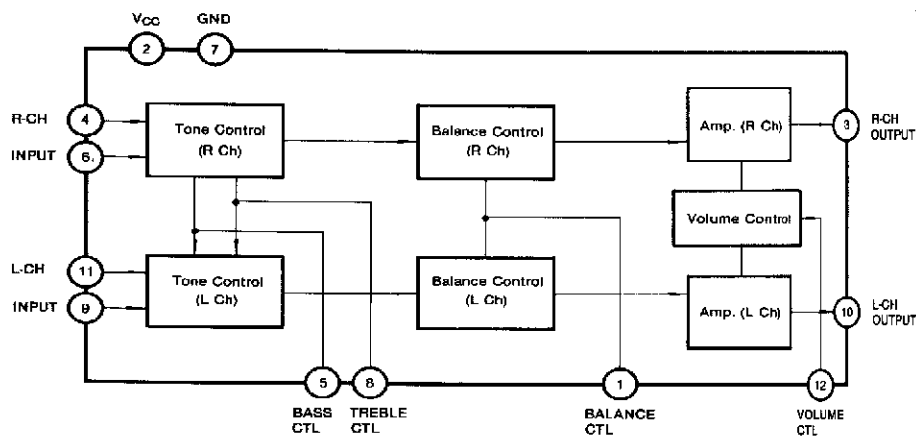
$V_{CC}$
2
GND
7

R-CH
4
INPUT
6

Tone Control
(R Ch)

Balance Control
(R Ch)

Amp. (R Ch)

3
R-CH
OUTPUT

Volume Control

L-CH
11
INPUT
9

Tone Control
(L Ch)

Balance Control
(L Ch)

Amp. (L Ch)

10
L-CH
OUTPUT

5
BASS
CTL

8
TREBLE
CTL

1
BALANCE
CTL

12
VOLUME
CTL